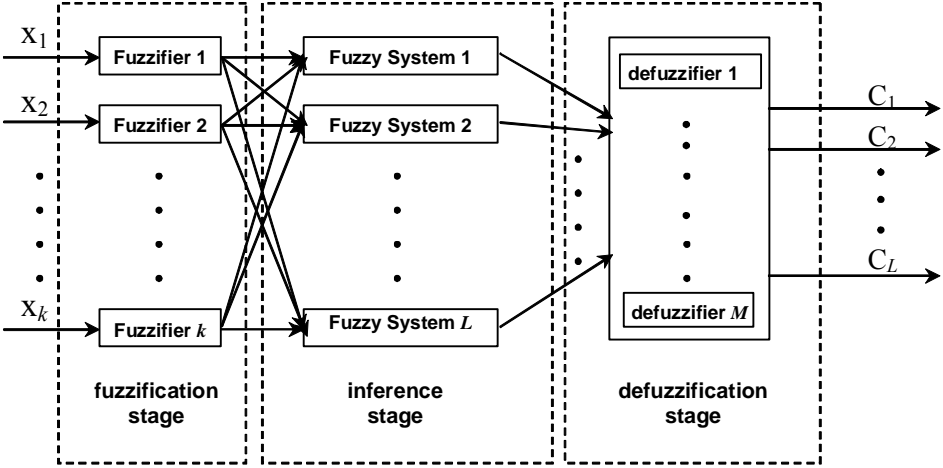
$X_1$
$X_2$
$X_k$

Fuzzifier 1
Fuzzifier 2
Fuzzifier $k$

fuzzification stage

Fuzzy System 1
Fuzzy System 2
Fuzzy System $L$

inference stage

defuzzifier 1
defuzzifier $M$

defuzzification stage

$C_1$
$C_2$
$C_L$